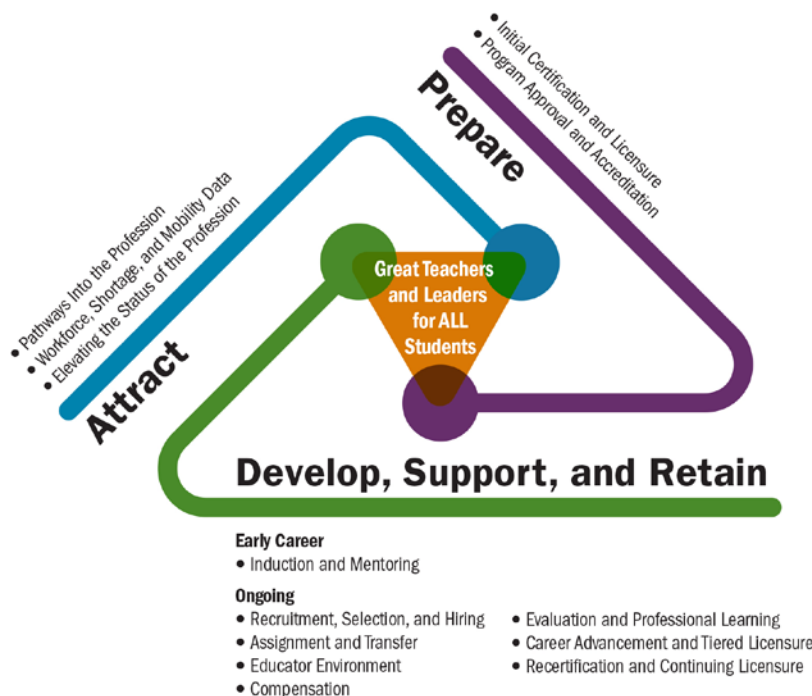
• Initial Certification and Licensure
• Program Approval and Accreditation

Prepare

• Pathways Into the Profession
• Workforce, Shortage, and Mobility Data
• Elevating the Status of the Profession

Attract

Great Teachers and Leaders for ALL Students

Develop, Support, and Retain

Early Career
• Induction and Mentoring

Ongoing
• Recruitment, Selection, and Hiring
• Assignment and Transfer
• Educator Environment
• Compensation
• Evaluation and Professional Learning
• Career Advancement and Tiered Licensure
• Recertification and Continuing Licensure